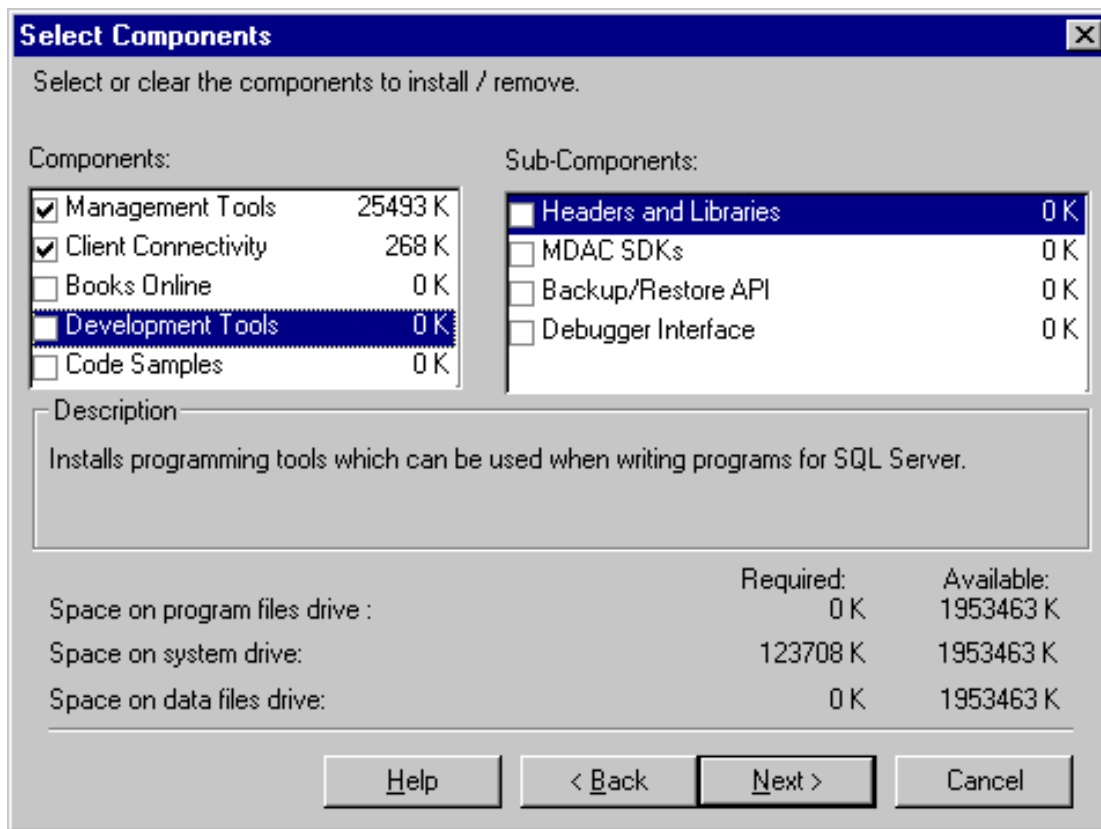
Select Components

Select or clear the components to install / remove.

Components:

| | |
|---|---|
| ☑ Management Tools | 25493 K |
| ☑ Client Connectivity | 268 K |
| ☐ Books Online | 0 K |
| ☐ Development Tools | 0 K |
| ☐ Code Samples | 0 K |

Sub-Components:

| | |
|---|---|
| ☐ Headers and Libraries | 0 K |
| ☐ MDAC SDKs | 0 K |
| ☐ Backup/Restore API | 0 K |
| ☐ Debugger Interface | 0 K |

Description

Installs programming tools which can be used when writing programs for SQL Server.

| | Required: | Available: |
|---|---|---|
| Space on program files drive : | 0 K | 1953463 K |
| Space on system drive: | 123708 K | 1953463 K |
| Space on data files drive: | 0 K | 1953463 K |

Help | < Back | Next > | Cancel